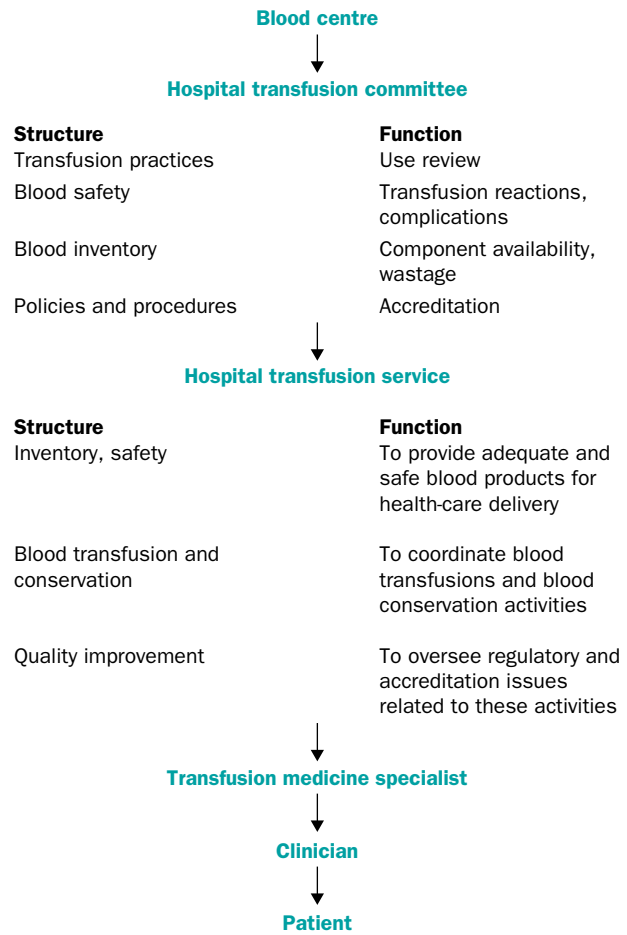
Blood centre

Hospital transfusion committee

| Structure | Function |
|---|---|
| Transfusion practices | Use review |
| Blood safety | Transfusion reactions, complications |
| Blood inventory | Component availability, wastage |
| Policies and procedures | Accreditation |

Hospital transfusion service

| Structure | Function |
|---|---|
| Inventory, safety | To provide adequate and safe blood products for health-care delivery |
| Blood transfusion and conservation | To coordinate blood transfusions and blood conservation activities |
| Quality improvement | To oversee regulatory and accreditation issues related to these activities |

Transfusion medicine specialist

Clinician

Patient